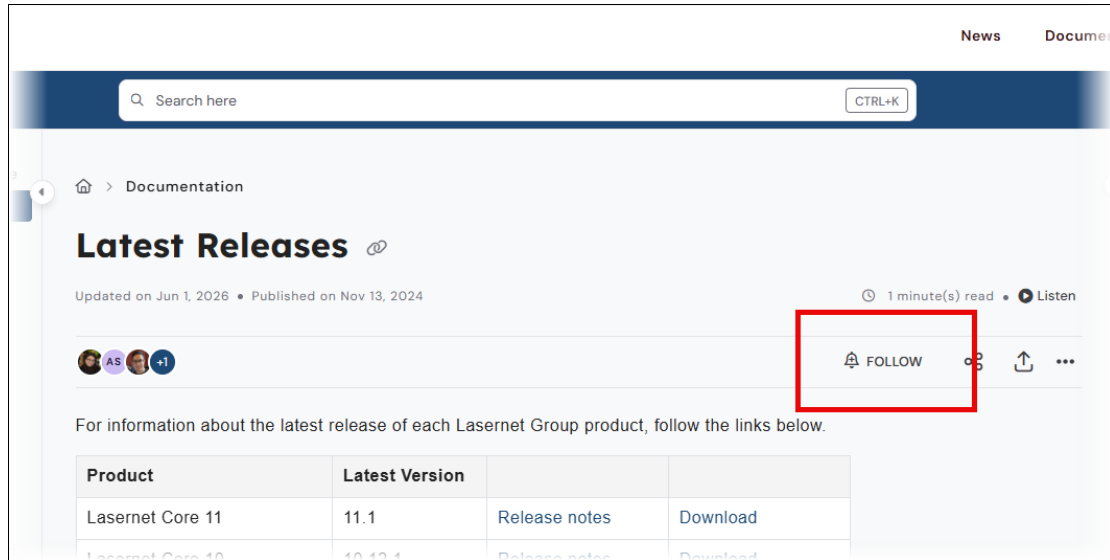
News Documen

Search here CTRL+K

Documentation

Latest Releases

Updated on Jun 1, 2026 • Published on Nov 13, 2024

1 minute(s) read Listen

AS +1

FOLLOW

For information about the latest release of each Lasernet Group product, follow the links below.

| Product | Latest Version | | |
|---|---|---|---|
| Lasernet Core 11 | 11.1 | Release notes | Download |
| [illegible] | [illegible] | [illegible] | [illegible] |